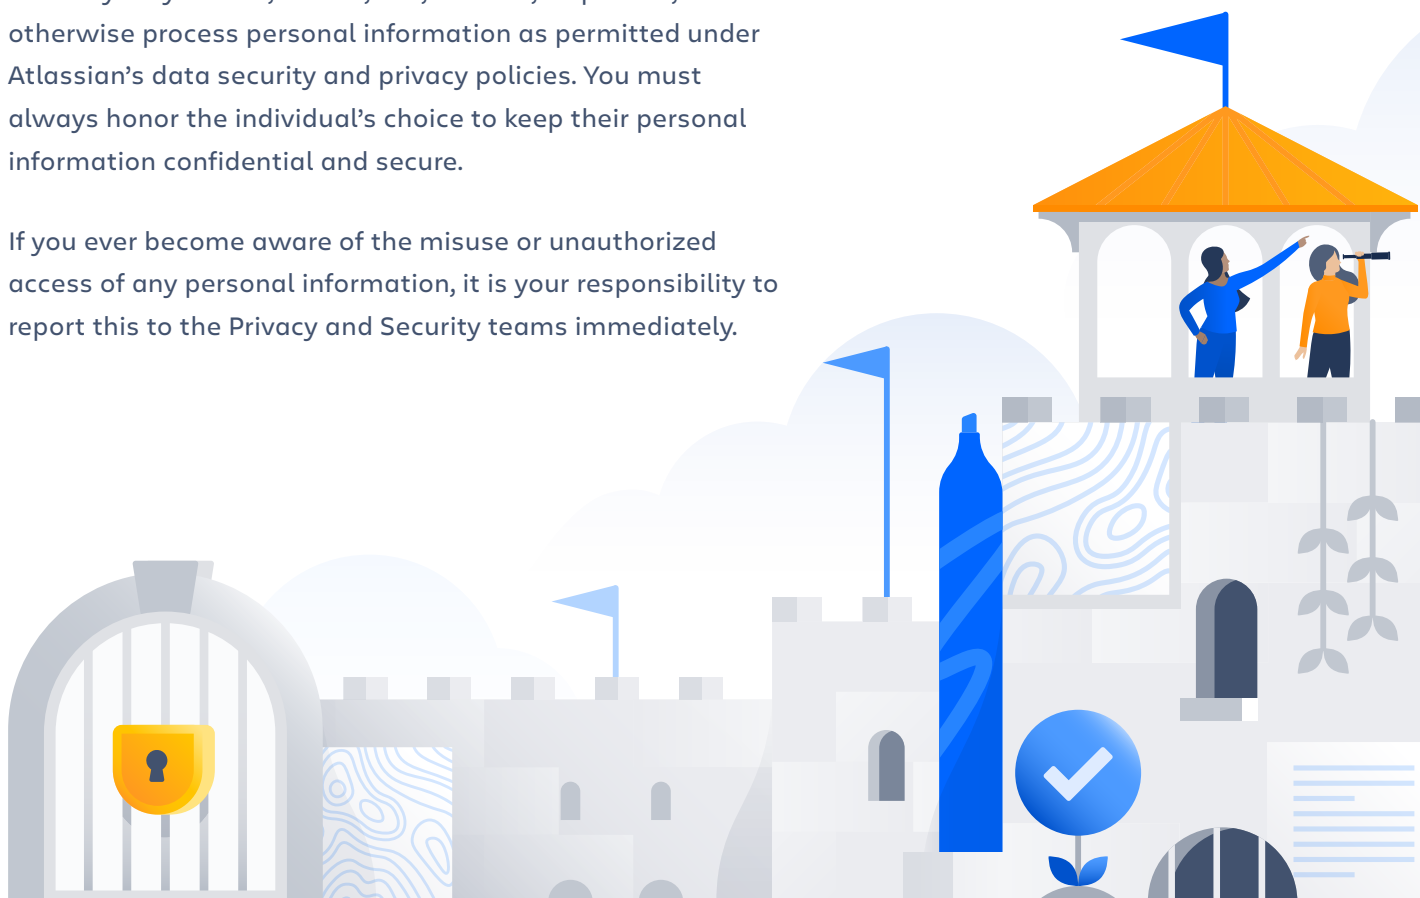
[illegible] otherwise process personal information as permitted under Atlassian's data security and privacy policies. You must always honor the individual's choice to keep their personal information confidential and secure.

If you ever become aware of the misuse or unauthorized access of any personal information, it is your responsibility to report this to the Privacy and Security teams immediately.